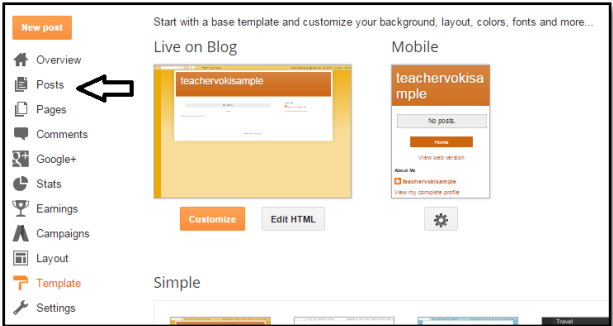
New post

Overview
Posts
Pages
Comments
Google+
Stats
Earnings
Campaigns
Layout
Template
Settings

Start with a base template and customize your background, layout, colors, fonts and more...

Live on Blog

teachervokisample

Customize
Edit HTML

Mobile

teachervokisample

No posts.

Home

View web version

About Me

teachervokisample

View my complete profile

Simple

Travel